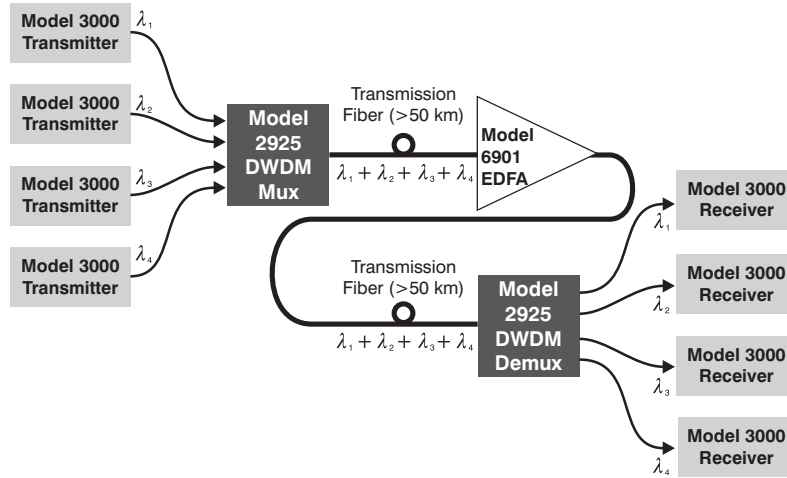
Model 3000 Transmitter $\lambda_1$

Model 3000 Transmitter $\lambda_2$

Model 3000 Transmitter $\lambda_3$

Model 3000 Transmitter $\lambda_4$

Model 2925 DWDM Mux

Transmission Fiber (>50 km)

$\lambda_1 + \lambda_2 + \lambda_3 + \lambda_4$

Model 6901 EDFA

Transmission Fiber (>50 km)

$\lambda_1 + \lambda_2 + \lambda_3 + \lambda_4$

Model 2925 DWDM Demux

$\lambda_1$ Model 3000 Receiver

$\lambda_2$ Model 3000 Receiver

$\lambda_3$ Model 3000 Receiver

$\lambda_4$ Model 3000 Receiver